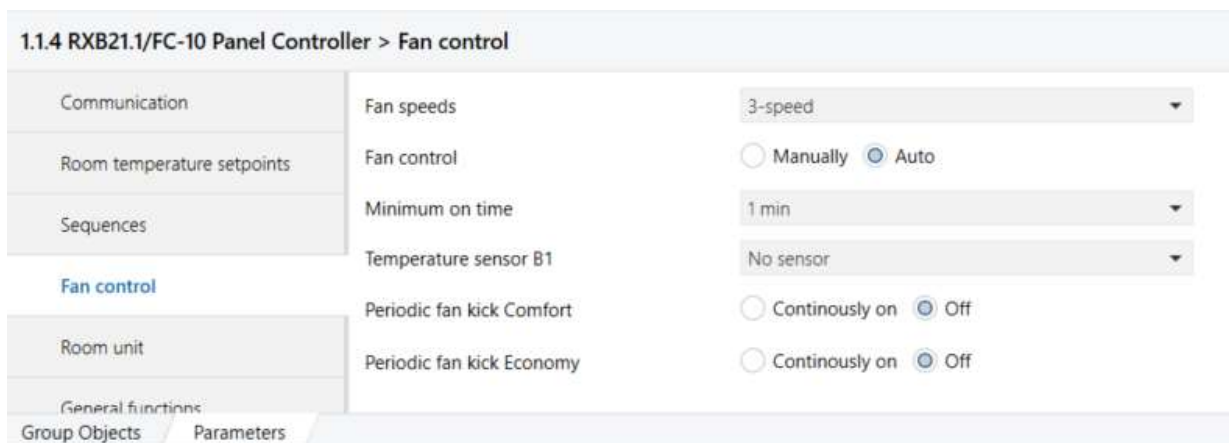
1.1.4 RXB21.1/FC-10 Panel Controller > Fan control

Communication

Room temperature setpoints

Sequences

Fan control

Room unit

General functions

Fan speeds 3-speed

Fan control Manually Auto

Minimum on time 1 min

Temperature sensor B1 No sensor

Periodic fan kick Comfort Continously on Off

Periodic fan kick Economy Continously on Off

Group Objects Parameters